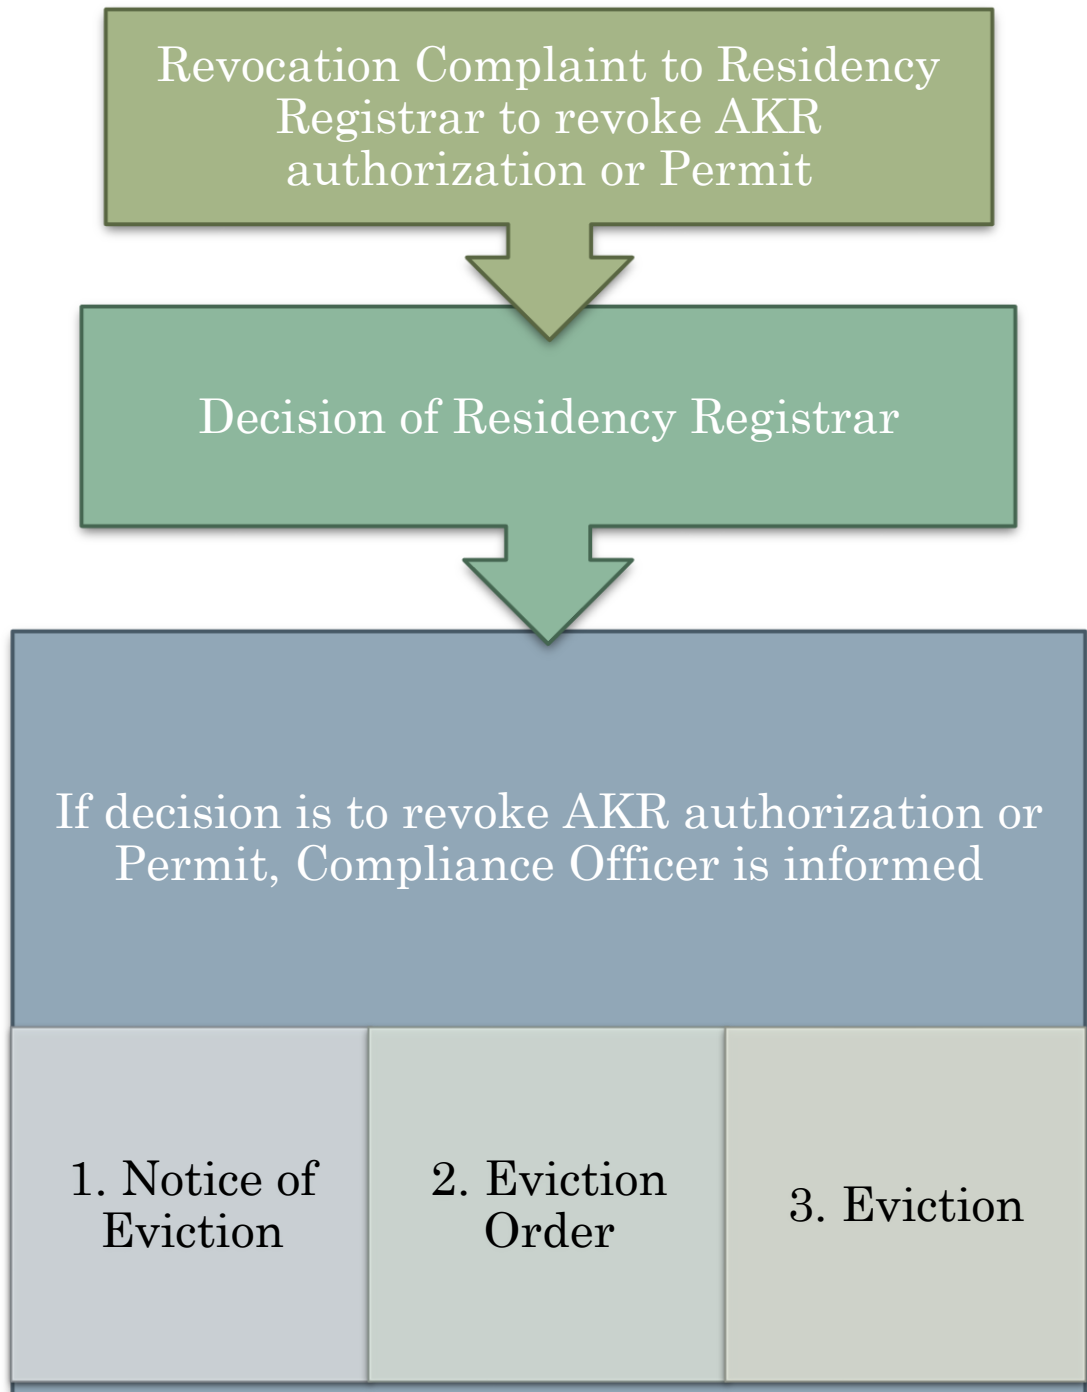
Revocation Complaint to Residency Registrar to revoke AKR authorization or Permit

Decision of Residency Registrar

If decision is to revoke AKR authorization or Permit, Compliance Officer is informed

1. Notice of Eviction

2. Eviction Order

3. Eviction